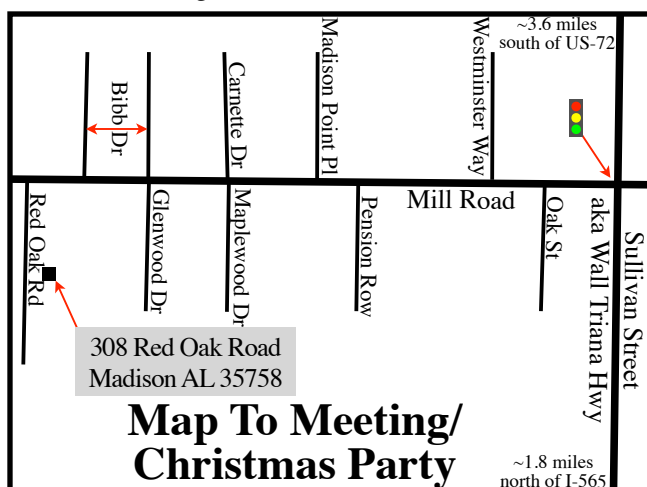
~3.6 miles south of US-72

Bibb Dr

Carnette Dr

Madison Point Pl

Westminster Way

Mill Road

Red Oak Rd

Glenwood Dr

Maplewood Dr

Pension Row

Oak St

Sullivan Street aka Wall Triana Hwy

308 Red Oak Road
Madison AL 35758

Map To Meeting/
Christmas Party

~1.8 miles north of I-565